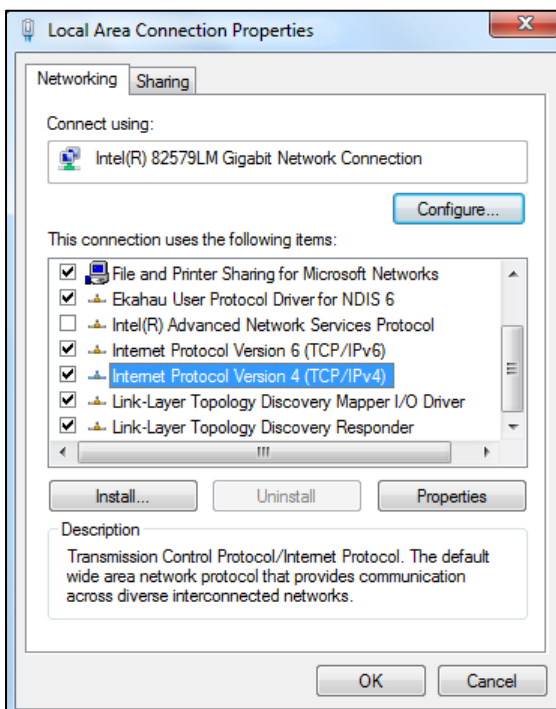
Local Area Connection Properties

Networking Sharing

Connect using:

Intel(R) 82579LM Gigabit Network Connection

Configure...

This connection uses the following items:

File and Printer Sharing for Microsoft Networks
Ekahau User Protocol Driver for NDIS 6
Intel(R) Advanced Network Services Protocol
Internet Protocol Version 6 (TCP/IPv6)
Internet Protocol Version 4 (TCP/IPv4)
Link-Layer Topology Discovery Mapper I/O Driver
Link-Layer Topology Discovery Responder

Install... Uninstall Properties

Description

Transmission Control Protocol/Internet Protocol. The default wide area network protocol that provides communication across diverse interconnected networks.

OK Cancel